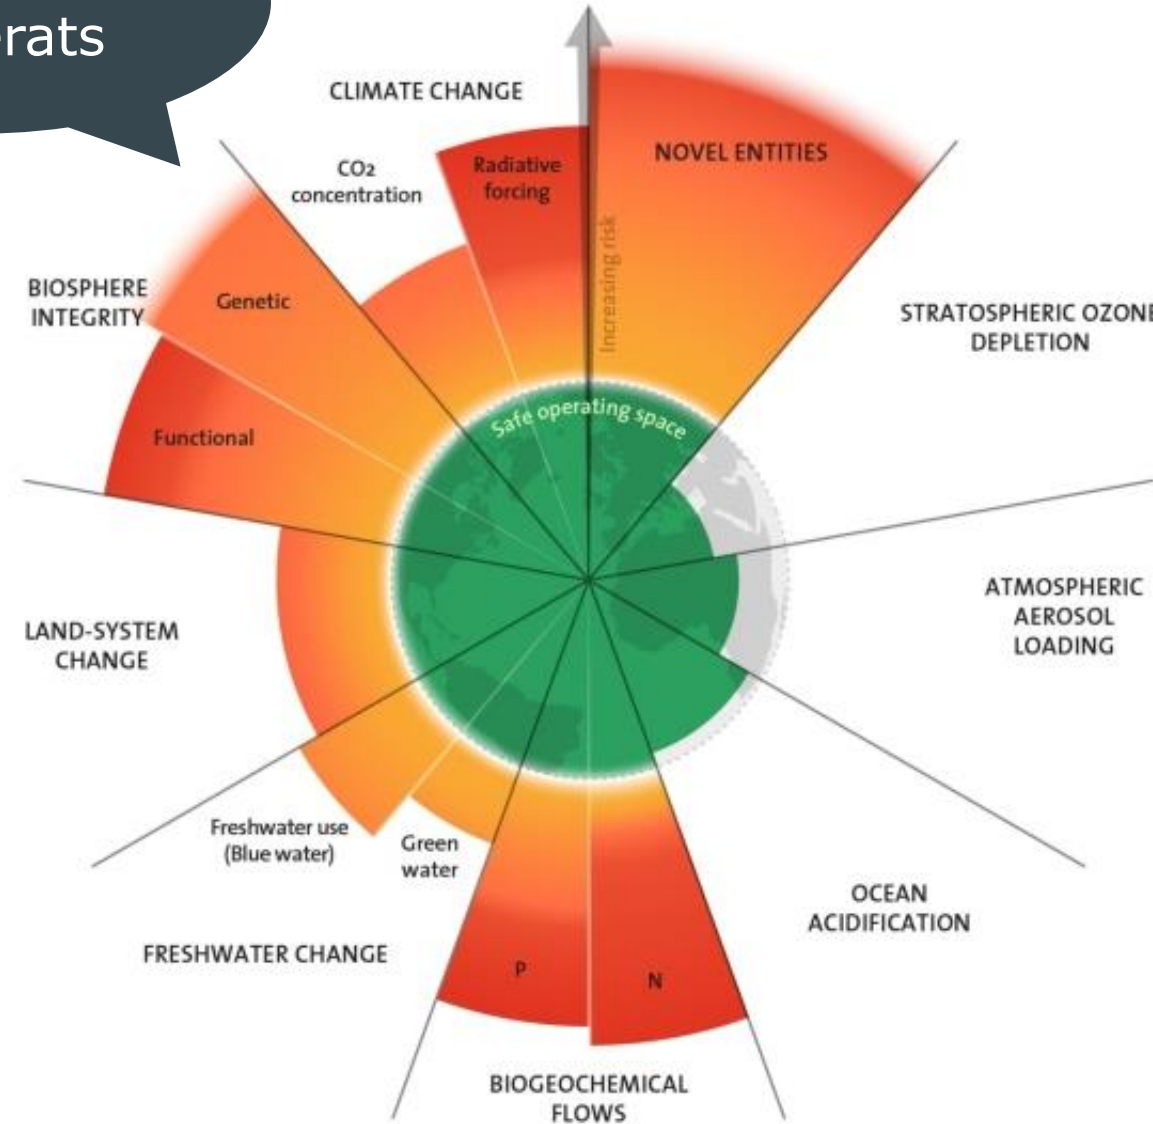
rats

CLIMATE CHANGE

$CO_2$ concentration

Radiative forcing

NOVEL ENTITIES

Increasing risk

BIOSPHERE INTEGRITY

Genetic

Functional

STRATOSPHERIC OZONE DEPLETION

Safe operating space

ATMOSPHERIC AEROSOL LOADING

LAND-SYSTEM CHANGE

Freshwater use (Blue water)

Green water

OCEAN ACIDIFICATION

FRESHWATER CHANGE

P

N

BIOGEOCHEMICAL FLOWS